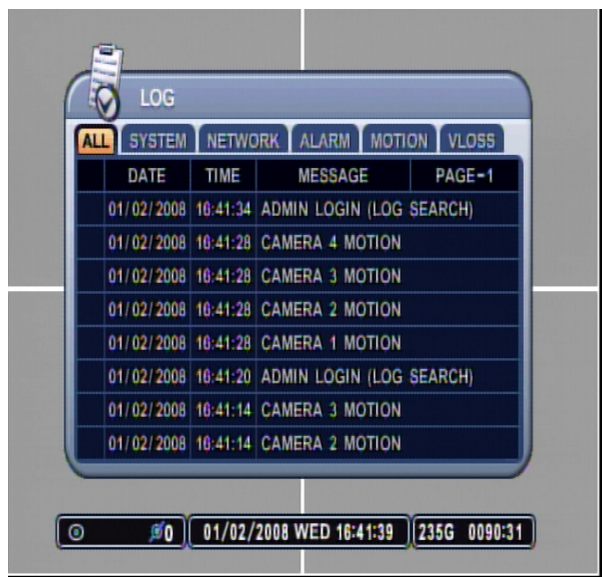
LOG

ALL SYSTEM NETWORK ALARM MOTION VLOSS

| DATE | TIME | MESSAGE | PAGE-1 |
|---|---|---|---|
| 01/02/2008 | 16:41:34 | ADMIN LOGIN (LOG SEARCH) | |
| 01/02/2008 | 16:41:28 | CAMERA 4 MOTION | |
| 01/02/2008 | 16:41:28 | CAMERA 3 MOTION | |
| 01/02/2008 | 16:41:28 | CAMERA 2 MOTION | |
| 01/02/2008 | 16:41:28 | CAMERA 1 MOTION | |
| 01/02/2008 | 16:41:20 | ADMIN LOGIN (LOG SEARCH) | |
| 01/02/2008 | 16:41:14 | CAMERA 3 MOTION | |
| 01/02/2008 | 16:41:14 | CAMERA 2 MOTION | |

0 01/02/2008 WED 16:41:39 235G 0090:31